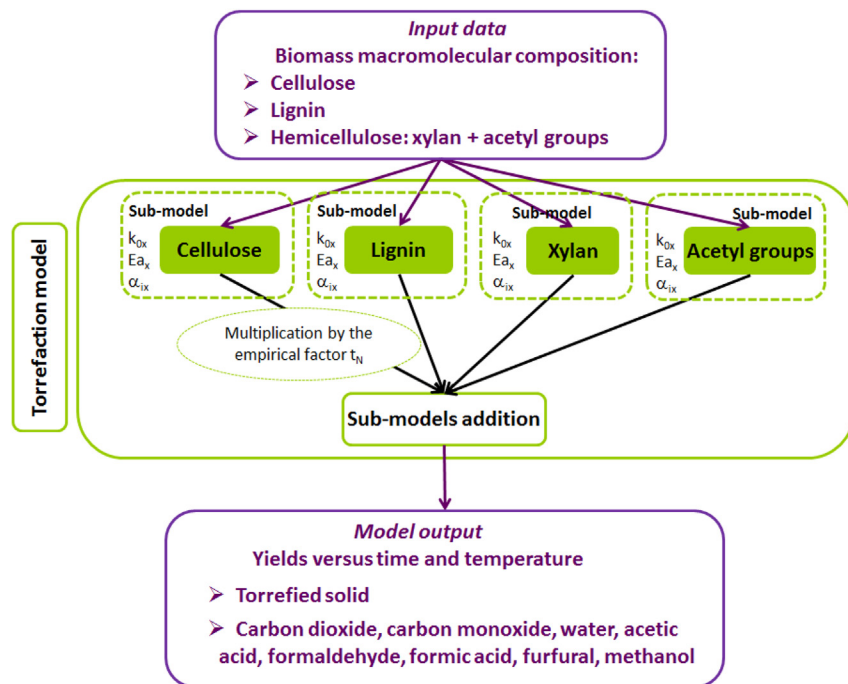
Input data
Biomass macromolecular composition:
➢ Cellulose
➢ Lignin
➢ Hemicellulose: xylan + acetyl groups

Torrefaction model

Sub-model
$k_{0x}$
$Ea_x$
$\alpha_{ix}$
Cellulose

Sub-model
$k_{0x}$
$Ea_x$
$\alpha_{ix}$
Lignin

Sub-model
$k_{0x}$
$Ea_x$
$\alpha_{ix}$
Xylan

Sub-model
$k_{0x}$
$Ea_x$
$\alpha_{ix}$
Acetyl groups

Multiplication by the empirical factor $t_N$

Sub-models addition

Model output
Yields versus time and temperature
➢ Torrefied solid
➢ Carbon dioxide, carbon monoxide, water, acetic acid, formaldehyde, formic acid, furfural, methanol